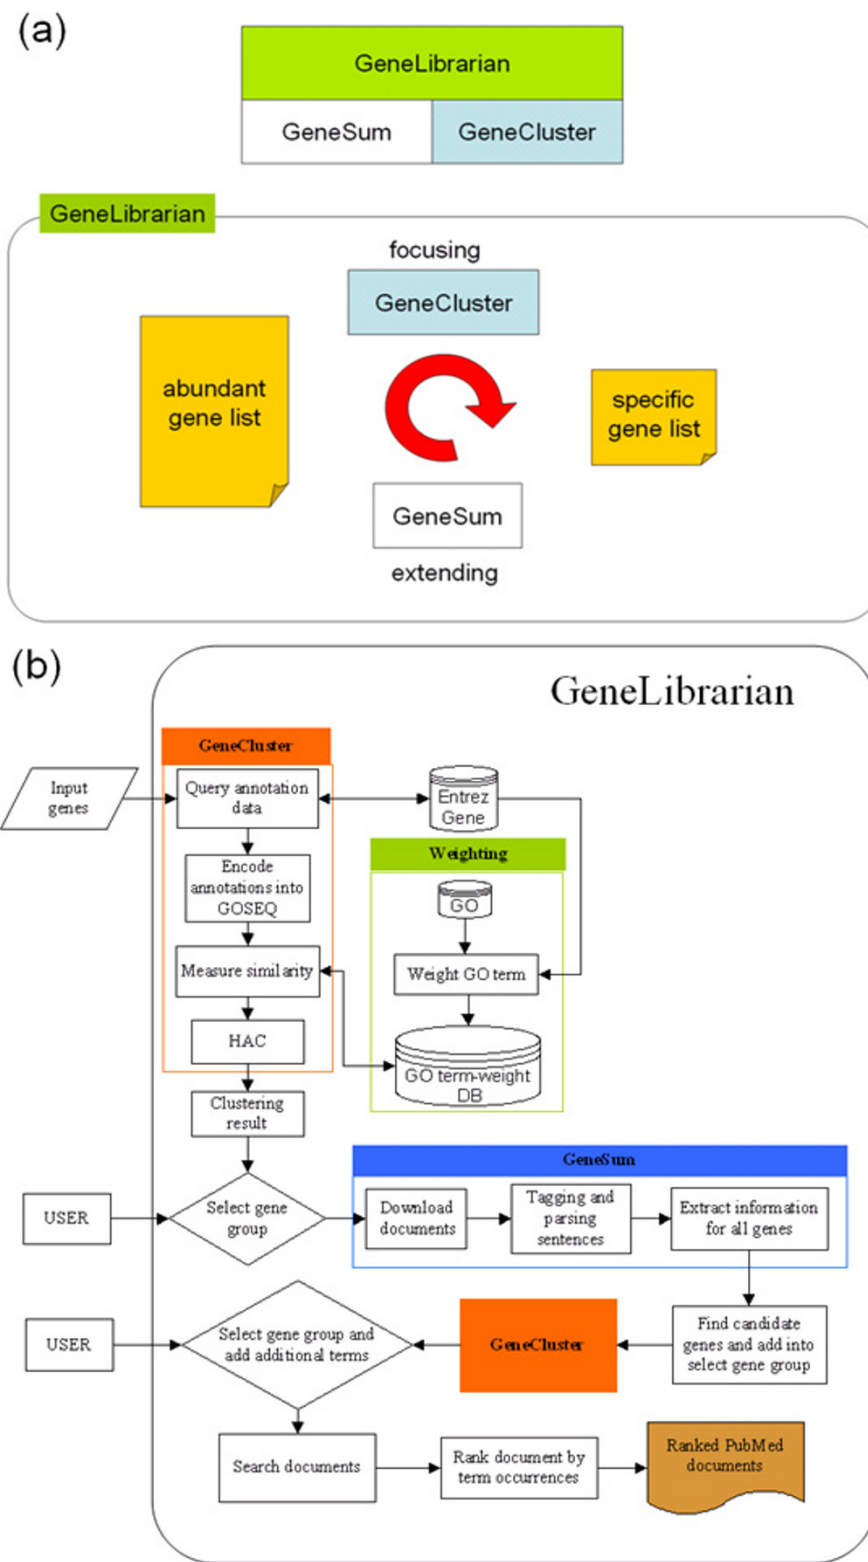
(a)

GeneLibrarian

GeneSum

GeneCluster

GeneLibrarian

focusing

GeneCluster

abundant gene list

specific gene list

GeneSum

extending

(b)

GeneLibrarian

GeneCluster

Input genes

Query annotation data

Entrez Gene

Weighting

Encode annotations into GOSEQ

GO

Measure similarity

Weight GO term

HAC

GO term-weight DB

Clustering result

GeneSum

USER

Select gene group

Download documents

Tagging and parsing sentences

Extract information for all genes

USER

Select gene group and add additional terms

GeneCluster

Find candidate genes and add into select gene group

Search documents

Rank document by term occurrences

Ranked PubMed documents